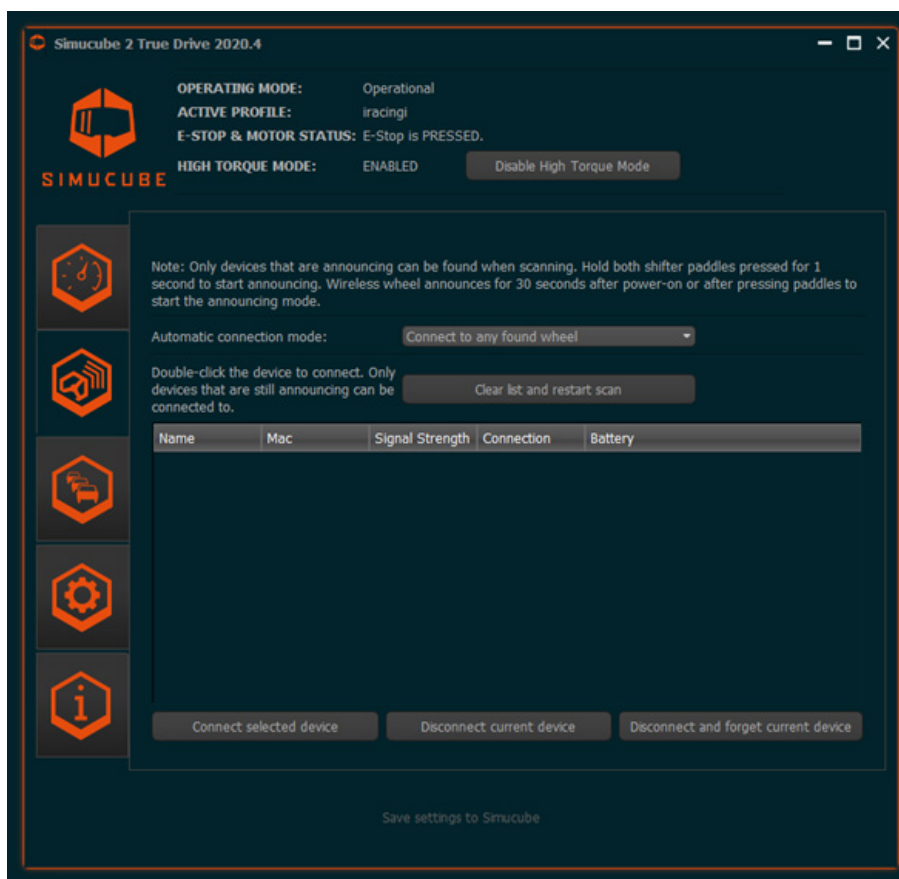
Simucube 2 True Drive 2020.4

SIMUCUBE

OPERATING MODE: Operational
ACTIVE PROFILE: iracingi
E-STOP & MOTOR STATUS: E-Stop is PRESSED.
HIGH TORQUE MODE: ENABLED

Disable High Torque Mode

Note: Only devices that are announcing can be found when scanning. Hold both shifter paddles pressed for 1 second to start announcing. Wireless wheel announces for 30 seconds after power-on or after pressing paddles to start the announcing mode.

Automatic connection mode: Connect to any found wheel

Double-click the device to connect. Only devices that are still announcing can be connected to.

Clear list and restart scan

| Name | Mac | Signal Strength | Connection | Battery |
|---|---|---|---|---|

Connect selected device

Disconnect current device

Disconnect and forget current device

Save settings to Simucube